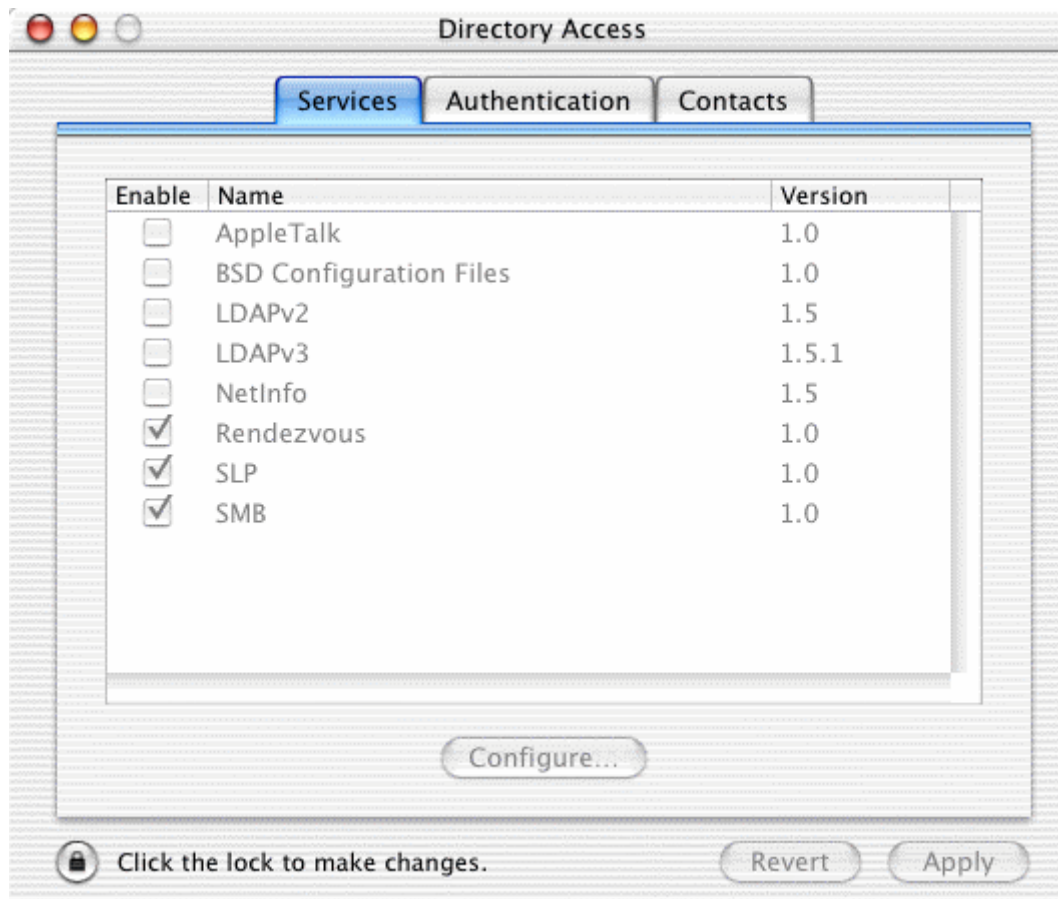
Directory Access

Services | Authentication | Contacts

| Enable | Name | Version |
|---|---|---|
| ☐ | AppleTalk | 1.0 |
| ☐ | BSD Configuration Files | 1.0 |
| ☐ | LDAPv2 | 1.5 |
| ☐ | LDAPv3 | 1.5.1 |
| ☐ | NetInfo | 1.5 |
| ☑ | Rendezvous | 1.0 |
| ☑ | SLP | 1.0 |
| ☑ | SMB | 1.0 |

Configure...

Click the lock to make changes.

Revert

Apply